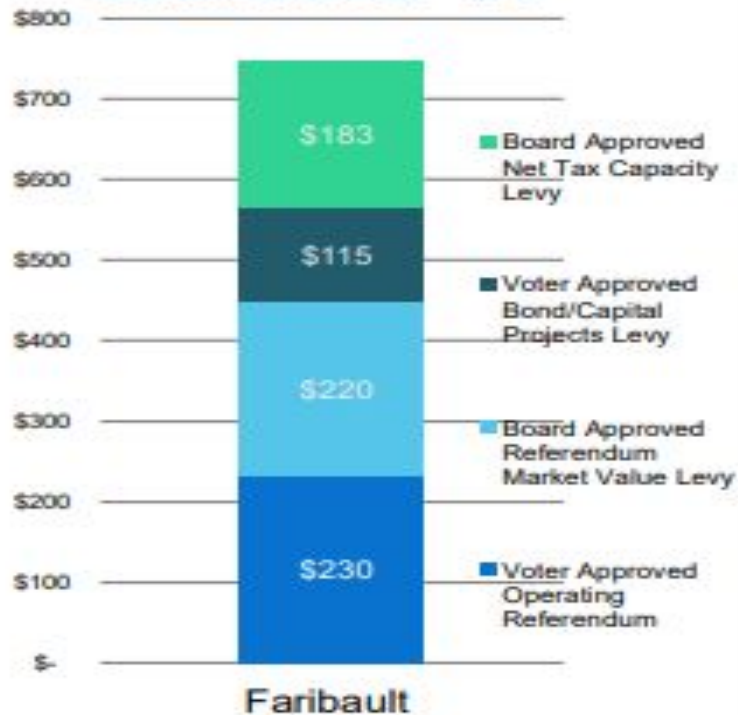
$800
$700
$600
$500
$400
$300
$200
$100
$-

$183
$115
$220
$230

Board Approved Net Tax Capacity Levy
Voter Approved Bond/Capital Projects Levy
Board Approved Referendum Market Value Levy
Voter Approved Operating Referendum

Faribault